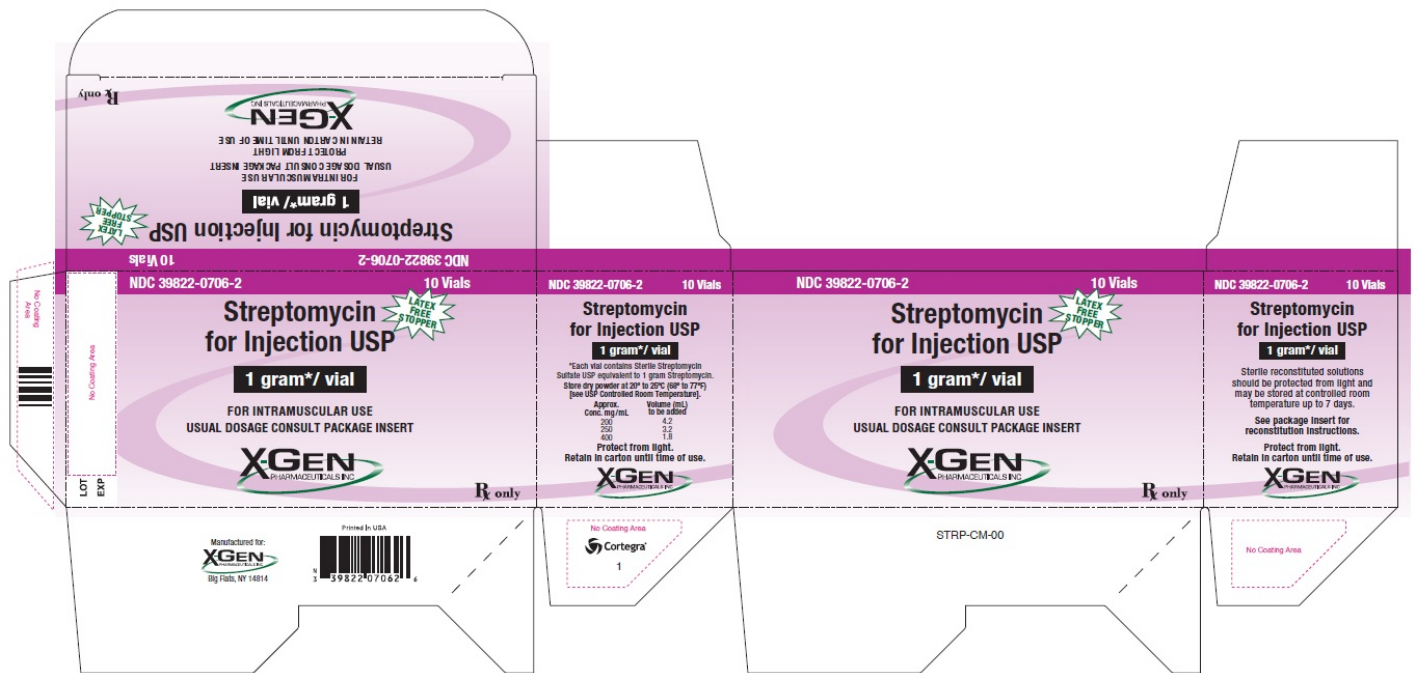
Rx only
X-GEN PHARMACEUTICALS INC
RETAIN IN CARTON UNTIL TIME OF USE
PROTECT FROM LIGHT
USUAL DOSAGE CONSULT PACKAGE INSERT
FOR INTRAMUSCULAR USE
1 gram*/ vial
Streptomycin for Injection USP
LATEX FREE STOPPER
NDC 39822-0706-2
10 Vials

No Coating Area

No Coating Area
LOT
EXP

NDC 39822-0706-2 10 Vials
Streptomycin for Injection USP
LATEX FREE STOPPER
1 gram*/ vial
FOR INTRAMUSCULAR USE
USUAL DOSAGE CONSULT PACKAGE INSERT
X-GEN PHARMACEUTICALS INC
Rx only

NDC 39822-0706-2 10 Vials
Streptomycin for Injection USP
1 gram*/ vial
*Each vial contains Sterile Streptomycin Sulfate USP equivalent to 1 gram Streptomycin.
Store dry powder at 20° to 25°C (68° to 77°F) [see USP Controlled Room Temperature].

| Approx. Conc. mg/mL | Volume (mL) to be added |
|---|---|
| 200 | 4.2 |
| 250 | 3.2 |
| 400 | 1.8 |

Protect from light.
Retain in carton until time of use.
X-GEN PHARMACEUTICALS INC

NDC 39822-0706-2 10 Vials
Streptomycin for Injection USP
LATEX FREE STOPPER
1 gram*/ vial
FOR INTRAMUSCULAR USE
USUAL DOSAGE CONSULT PACKAGE INSERT
X-GEN PHARMACEUTICALS INC
Rx only

NDC 39822-0706-2 10 Vials
Streptomycin for Injection USP
1 gram*/ vial
Sterile reconstituted solutions should be protected from light and may be stored at controlled room temperature up to 7 days.
See package insert for reconstitution instructions.
Protect from light.
Retain in carton until time of use.
X-GEN PHARMACEUTICALS INC

Manufactured for:
X-GEN PHARMACEUTICALS INC
Big Flats, NY 14814
Printed In USA
N 3 39822 07062 6

No Coating Area
Cortegra
1

STRP-CM-00

No Coating Area